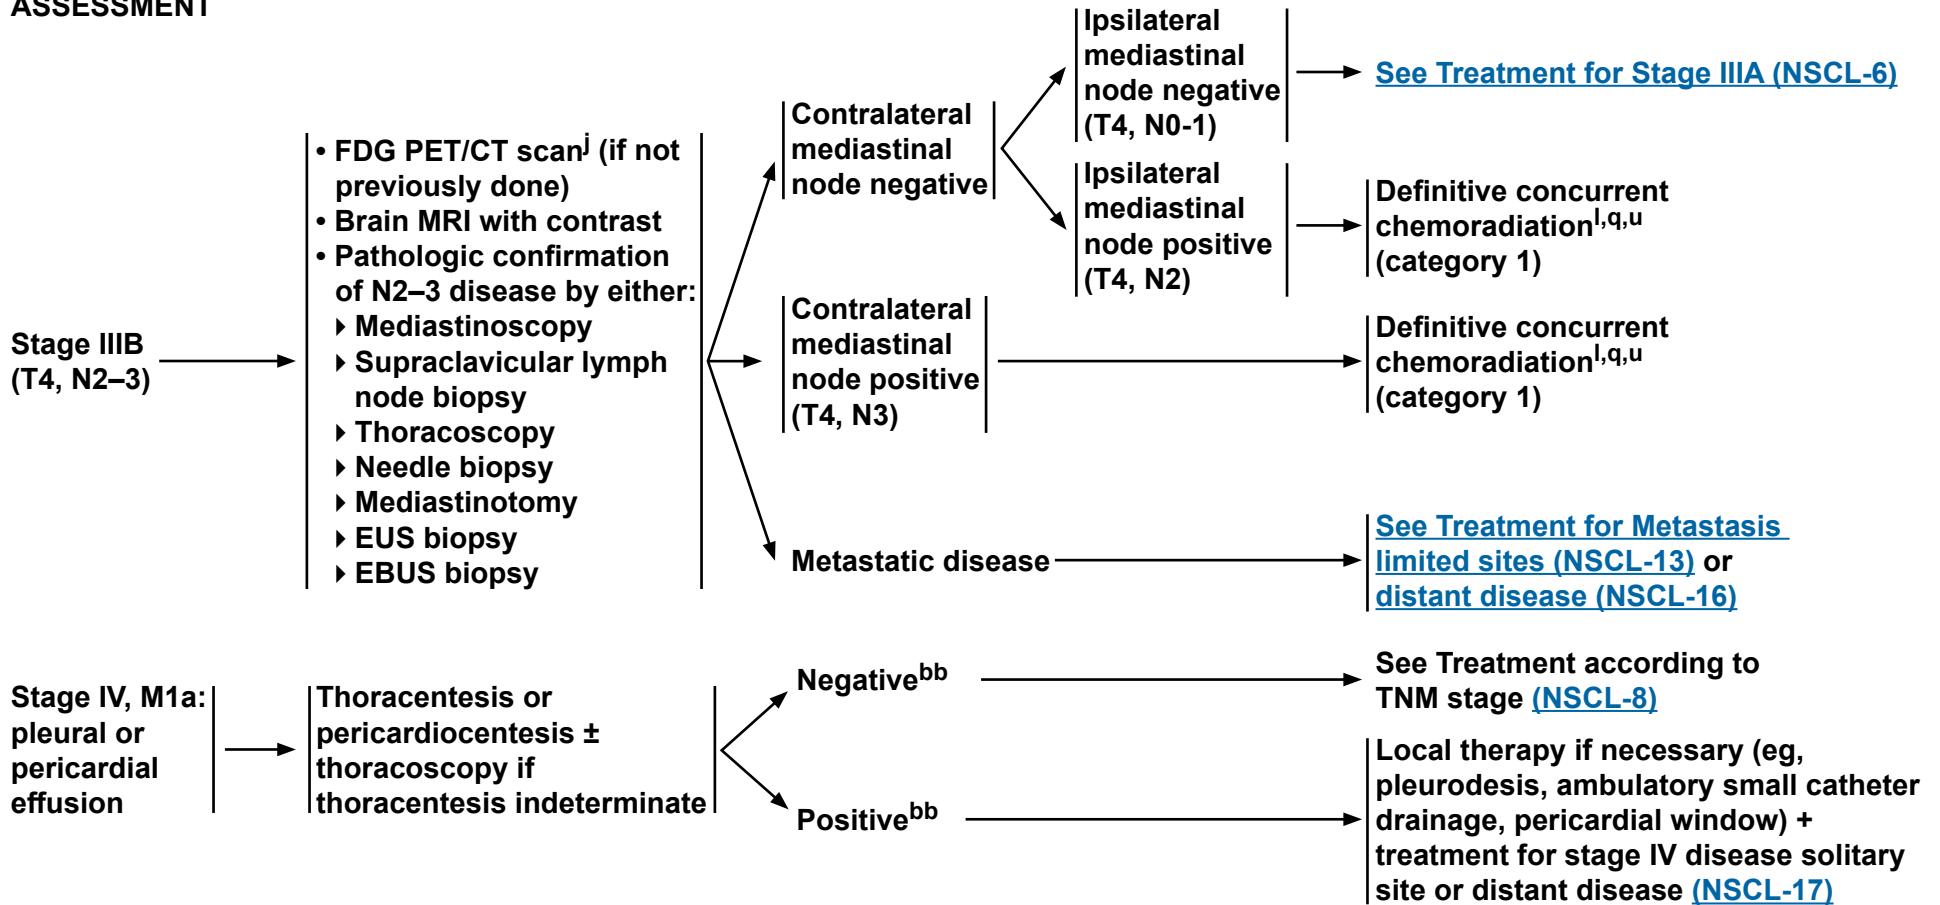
ASSESSMENT

Stage IIIB (T4, N2–3)

• FDG PET/CT scan$^{j}$ (if not previously done)
• Brain MRI with contrast
• Pathologic confirmation of N2–3 disease by either:
 ▸ Mediastinoscopy
 ▸ Supraclavicular lymph node biopsy
 ▸ Thoracoscopy
 ▸ Needle biopsy
 ▸ Mediastinotomy
 ▸ EUS biopsy
 ▸ EBUS biopsy

Contralateral mediastinal node negative

Ipsilateral mediastinal node negative (T4, N0-1)

See Treatment for Stage IIIA (NSCL-6)

Ipsilateral mediastinal node positive (T4, N2)

Definitive concurrent chemoradiation$^{l,q,u}$ (category 1)

Contralateral mediastinal node positive (T4, N3)

Definitive concurrent chemoradiation$^{l,q,u}$ (category 1)

Metastatic disease

See Treatment for Metastasis limited sites (NSCL-13) or distant disease (NSCL-16)

Stage IV, M1a: pleural or pericardial effusion

Thoracentesis or pericardiocentesis ± thoracoscopy if thoracentesis indeterminate

Negative$^{bb}$

See Treatment according to TNM stage (NSCL-8)

Positive$^{bb}$

Local therapy if necessary (eg, pleurodesis, ambulatory small catheter drainage, pericardial window) + treatment for stage IV disease solitary site or distant disease (NSCL-17)